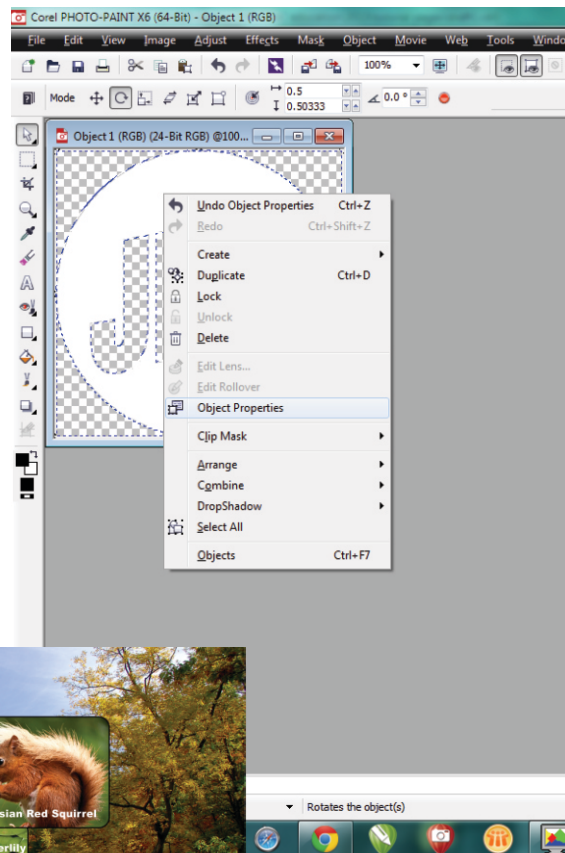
Corel PHOTO-PAINT X6 (64-Bit) - Object 1 (RGB)

File Edit View Image Adjust Effects Mask Object Movie Web Tools Windo

100%

Mode

0.5
0.50333
0.0 °

Object 1 (RGB) (24-Bit RGB) @100...

Undo Object Properties Ctrl+Z
Redo Ctrl+Shift+Z
Create
Duplicate Ctrl+D
Lock
Unlock
Delete
Edit Lens...
Edit Rollover
Object Properties
Clip Mask
Arrange
Combine
DropShadow
Select All
Objects Ctrl+F7

sian Red Squirrel
erlily

Rotates the object(s)